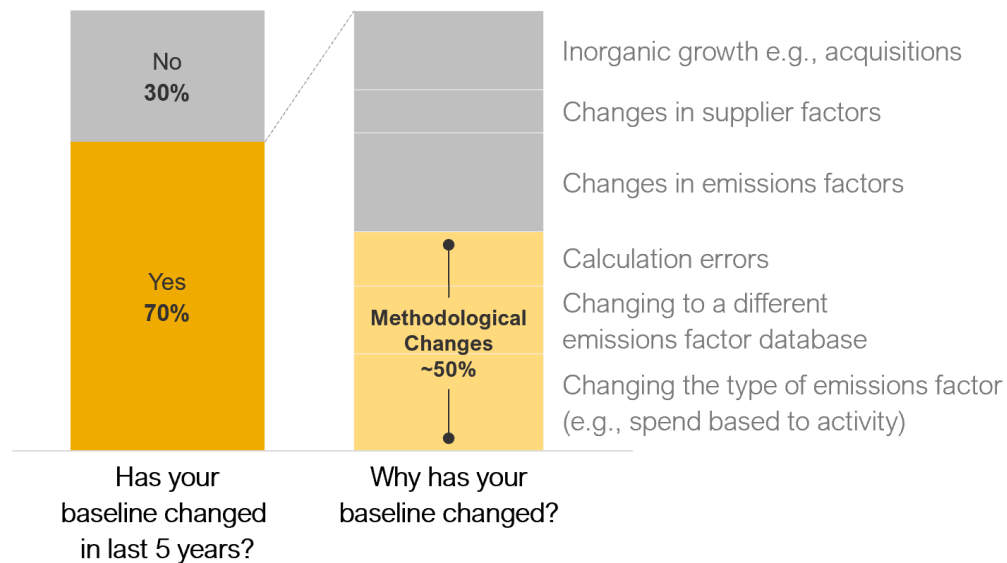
No
30%

Yes
70%

Has your baseline changed in last 5 years?

Methodological Changes
~50%

Why has your baseline changed?

Inorganic growth e.g., acquisitions

Changes in supplier factors

Changes in emissions factors

Calculation errors

Changing to a different emissions factor database

Changing the type of emissions factor (e.g., spend based to activity)